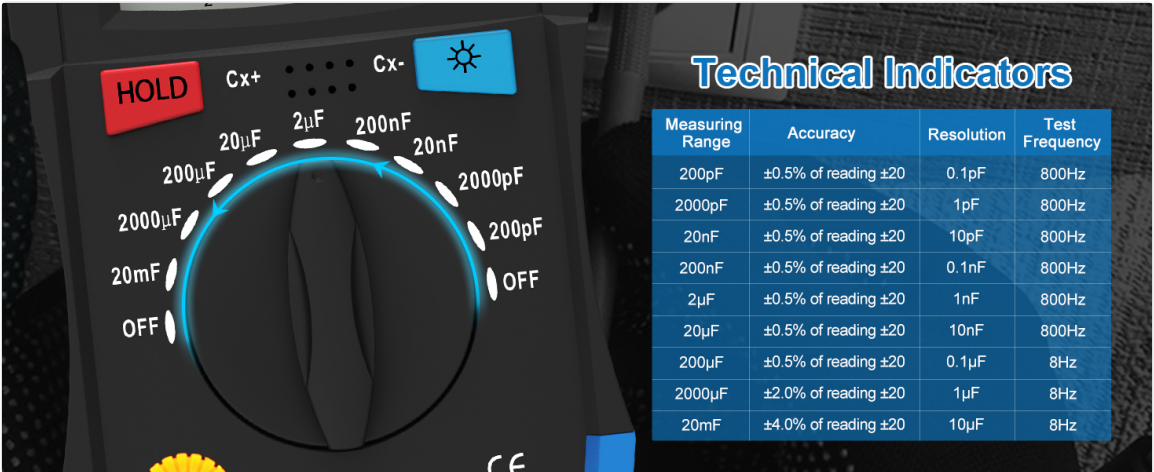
HOLD Cx+ Cx-

2μF 200nF 20nF 2000pF 200pF OFF 20μF 200μF 2000μF 20mF OFF

CE

Technical Indicators

| Measuring Range | Accuracy | Resolution | Test Frequency |
|---|---|---|---|
| 200pF | ±0.5% of reading ±20 | 0.1pF | 800Hz |
| 2000pF | ±0.5% of reading ±20 | 1pF | 800Hz |
| 20nF | ±0.5% of reading ±20 | 10pF | 800Hz |
| 200nF | ±0.5% of reading ±20 | 0.1nF | 800Hz |
| 2μF | ±0.5% of reading ±20 | 1nF | 800Hz |
| 20μF | ±0.5% of reading ±20 | 10nF | 800Hz |
| 200μF | ±0.5% of reading ±20 | 0.1μF | 8Hz |
| 2000μF | ±2.0% of reading ±20 | 1μF | 8Hz |
| 20mF | ±4.0% of reading ±20 | 10μF | 8Hz |